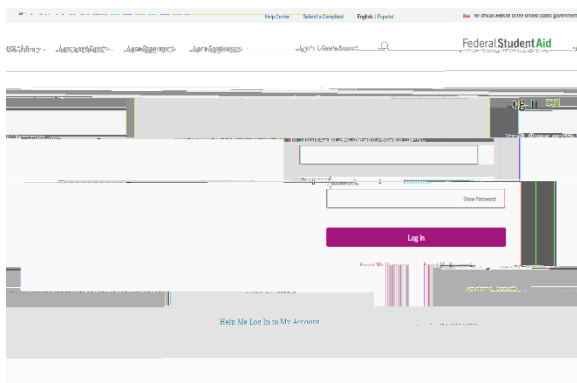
Help Center Submit a Complaint English | Español

An official website of the United States government

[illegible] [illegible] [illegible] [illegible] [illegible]

Federal Student Aid

Log In

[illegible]

Password

Show Password

Log In

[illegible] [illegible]

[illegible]

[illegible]

Help Me Log In to My Account